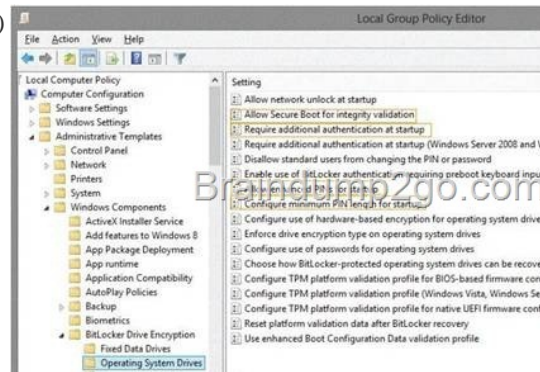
Local Group Policy Editor

File Action View Help

Local Computer Policy
Computer Configuration
Software Settings
Windows Settings
Administrative Templates
Control Panel
Network
Printers
System
Windows Components
ActiveX Installer Service
Add features to Windows 8
App Package Deployment
App runtime
Application Compatibility
AutoPlay Policies
Backup
Biometrics
BitLocker Drive Encryption
Fixed Data Drives
Operating System Drives

Setting
Allow network unlock at startup
Allow Secure Boot for integrity validation
Require additional authentication at startup
Require additional authentication at startup (Windows Server 2008 and W
Disallow standard users from changing the PIN or password
Enable use of BitLocker authentication requiring preboot keyboard inpu
Allow enhanced PINs for startup
Configure minimum PIN length for startup
Configure use of hardware-based encryption for operating system drive
Enforce drive encryption type on operating system drives
Configure use of passwords for operating system drives
Choose how BitLocker-protected operating system drives can be recove
Configure TPM platform validation profile for BIOS-based firmware con
Configure TPM platform validation profile (Windows Vista, Windows Se
Configure TPM platform validation profile for native UEFI firmware con
Reset platform validation data after BitLocker recovery
Use enhanced Boot Configuration Data validation profile

Braindump2go.com